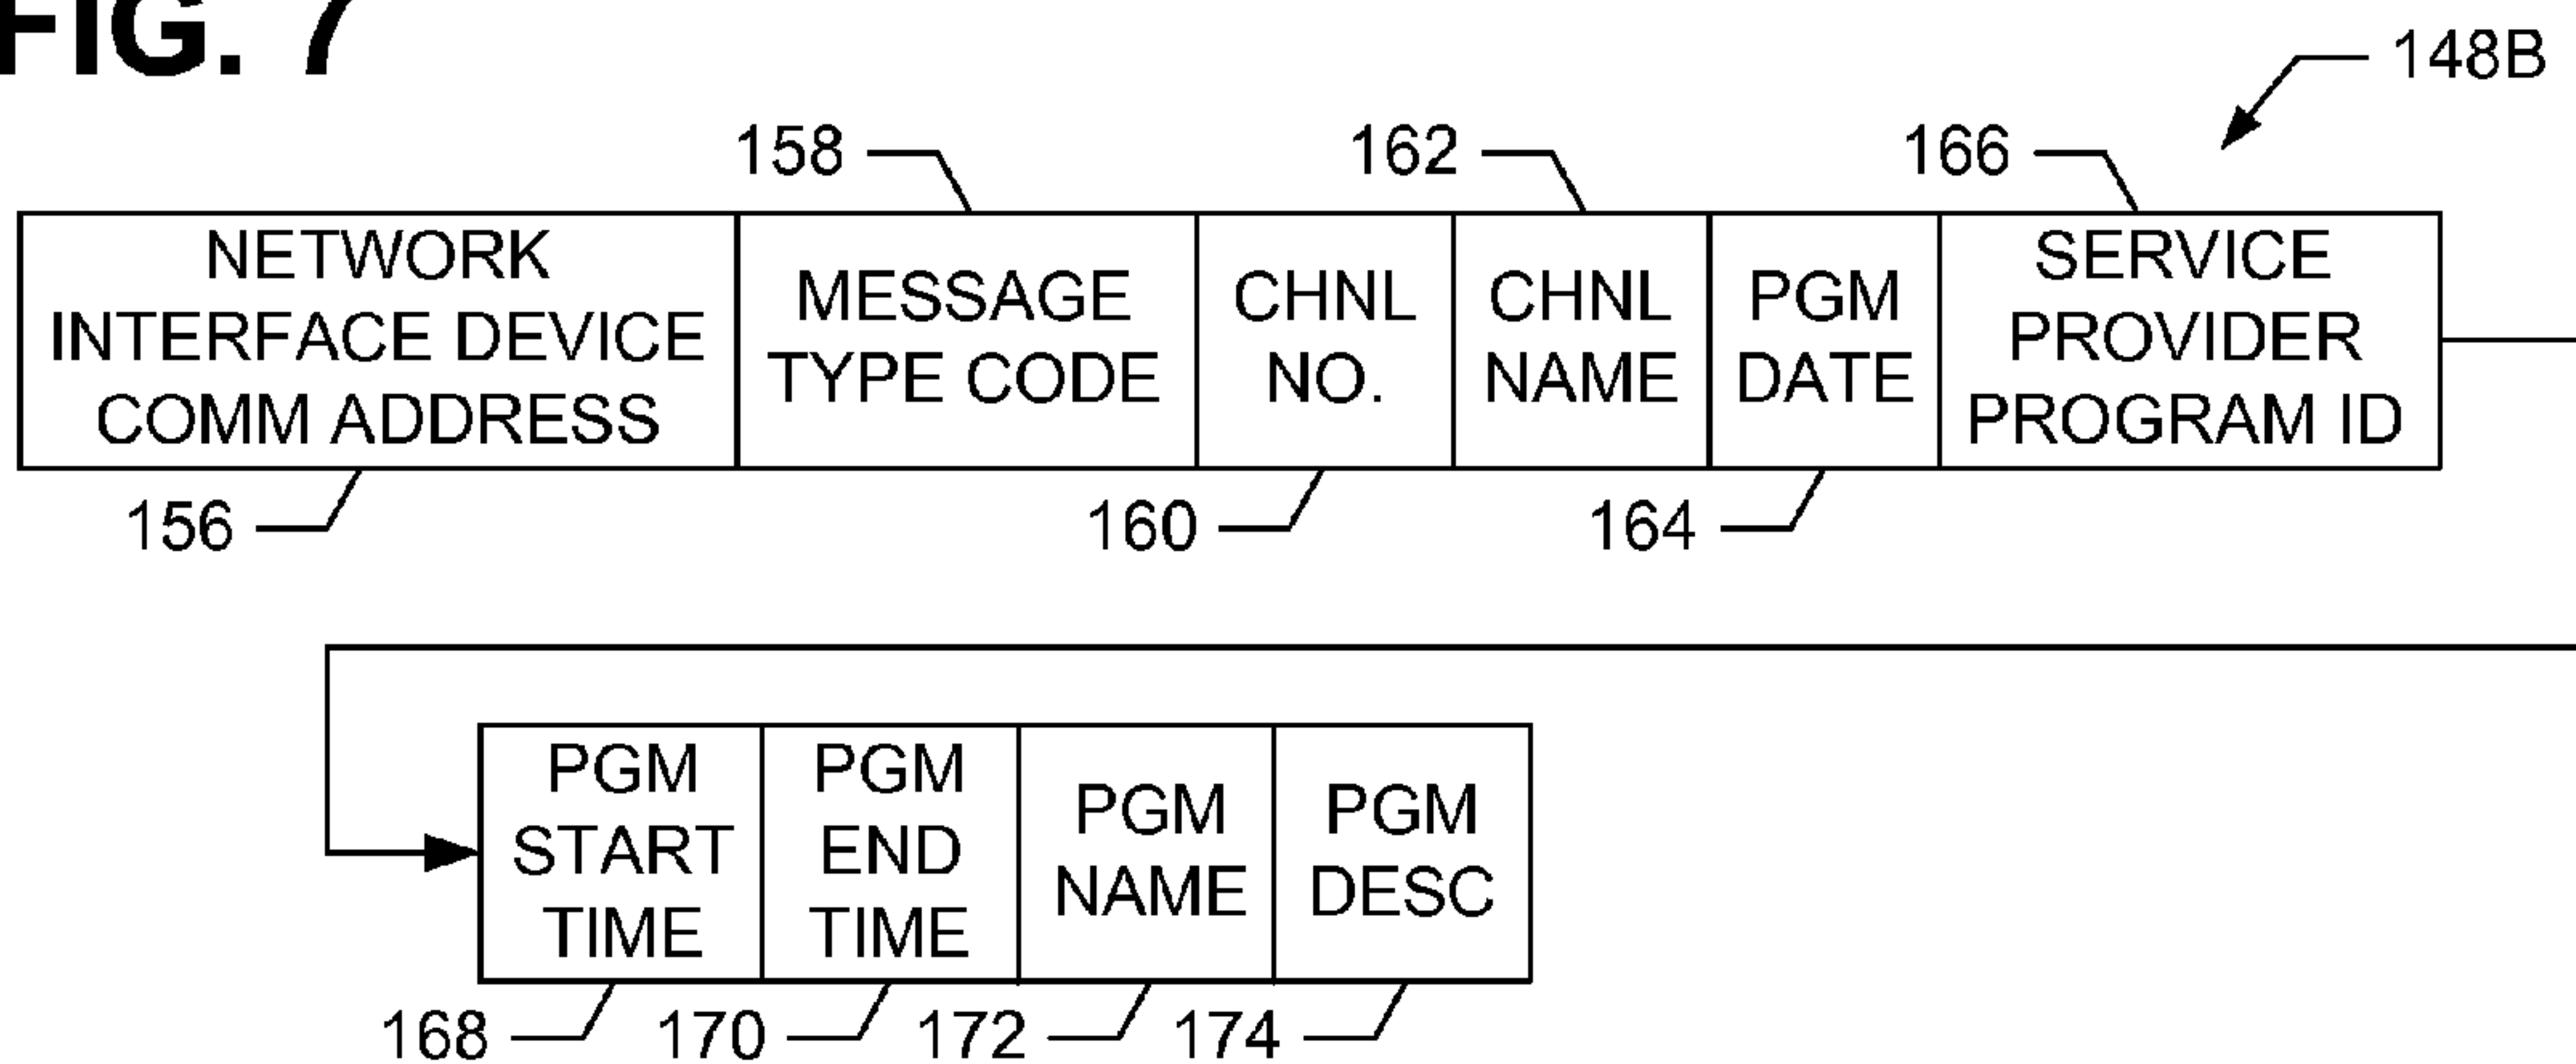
FIG. 7

148B

158 162 166

| NETWORK INTERFACE DEVICE COMM ADDRESS | MESSAGE TYPE CODE | CHNL NO. | CHNL NAME | PGM DATE | SERVICE PROVIDER PROGRAM ID |
|---|---|---|---|---|---|

156 160 164

| PGM START TIME | PGM END TIME | PGM NAME | PGM DESC |
|---|---|---|---|

168 170 172 174